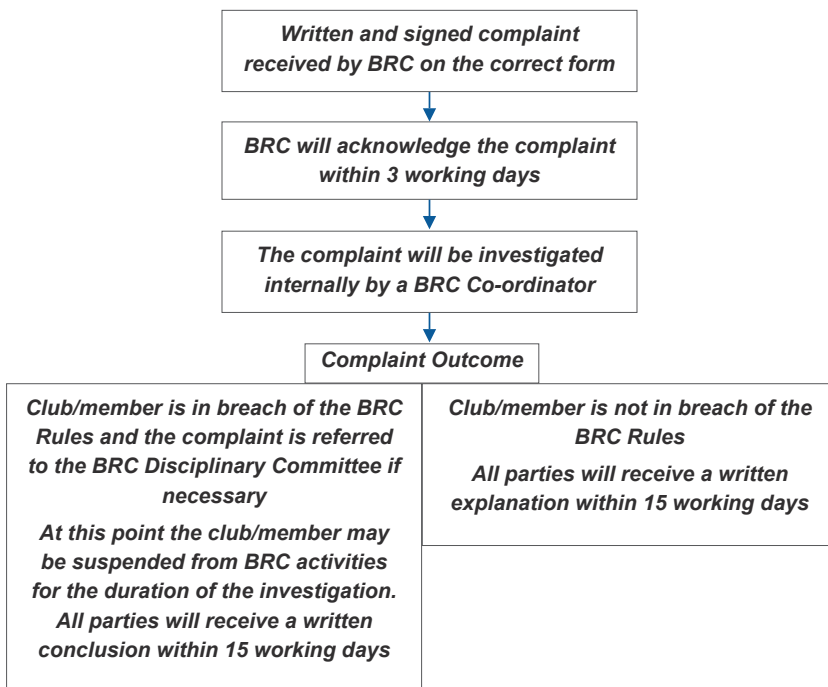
Written and signed complaint received by BRC on the correct form

BRC will acknowledge the complaint within 3 working days

The complaint will be investigated internally by a BRC Co-ordinator

Complaint Outcome

Club/member is in breach of the BRC Rules and the complaint is referred to the BRC Disciplinary Committee if necessary

At this point the club/member may be suspended from BRC activities for the duration of the investigation. All parties will receive a written conclusion within 15 working days

Club/member is not in breach of the BRC Rules

All parties will receive a written explanation within 15 working days